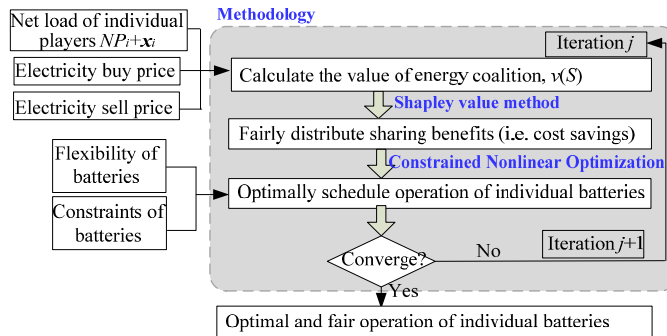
Net load of individual players $NP_i+\boldsymbol{x}_i$

Electricity buy price

Electricity sell price

Flexibility of batteries

Constraints of batteries

Methodology

Iteration $j$

Calculate the value of energy coalition, $v(S)$

Shapley value method

Fairly distribute sharing benefits (i.e. cost savings)

Constrained Nonlinear Optimization

Optimally schedule operation of individual batteries

Converge?

No

Iteration $j$+1

Yes

Optimal and fair operation of individual batteries